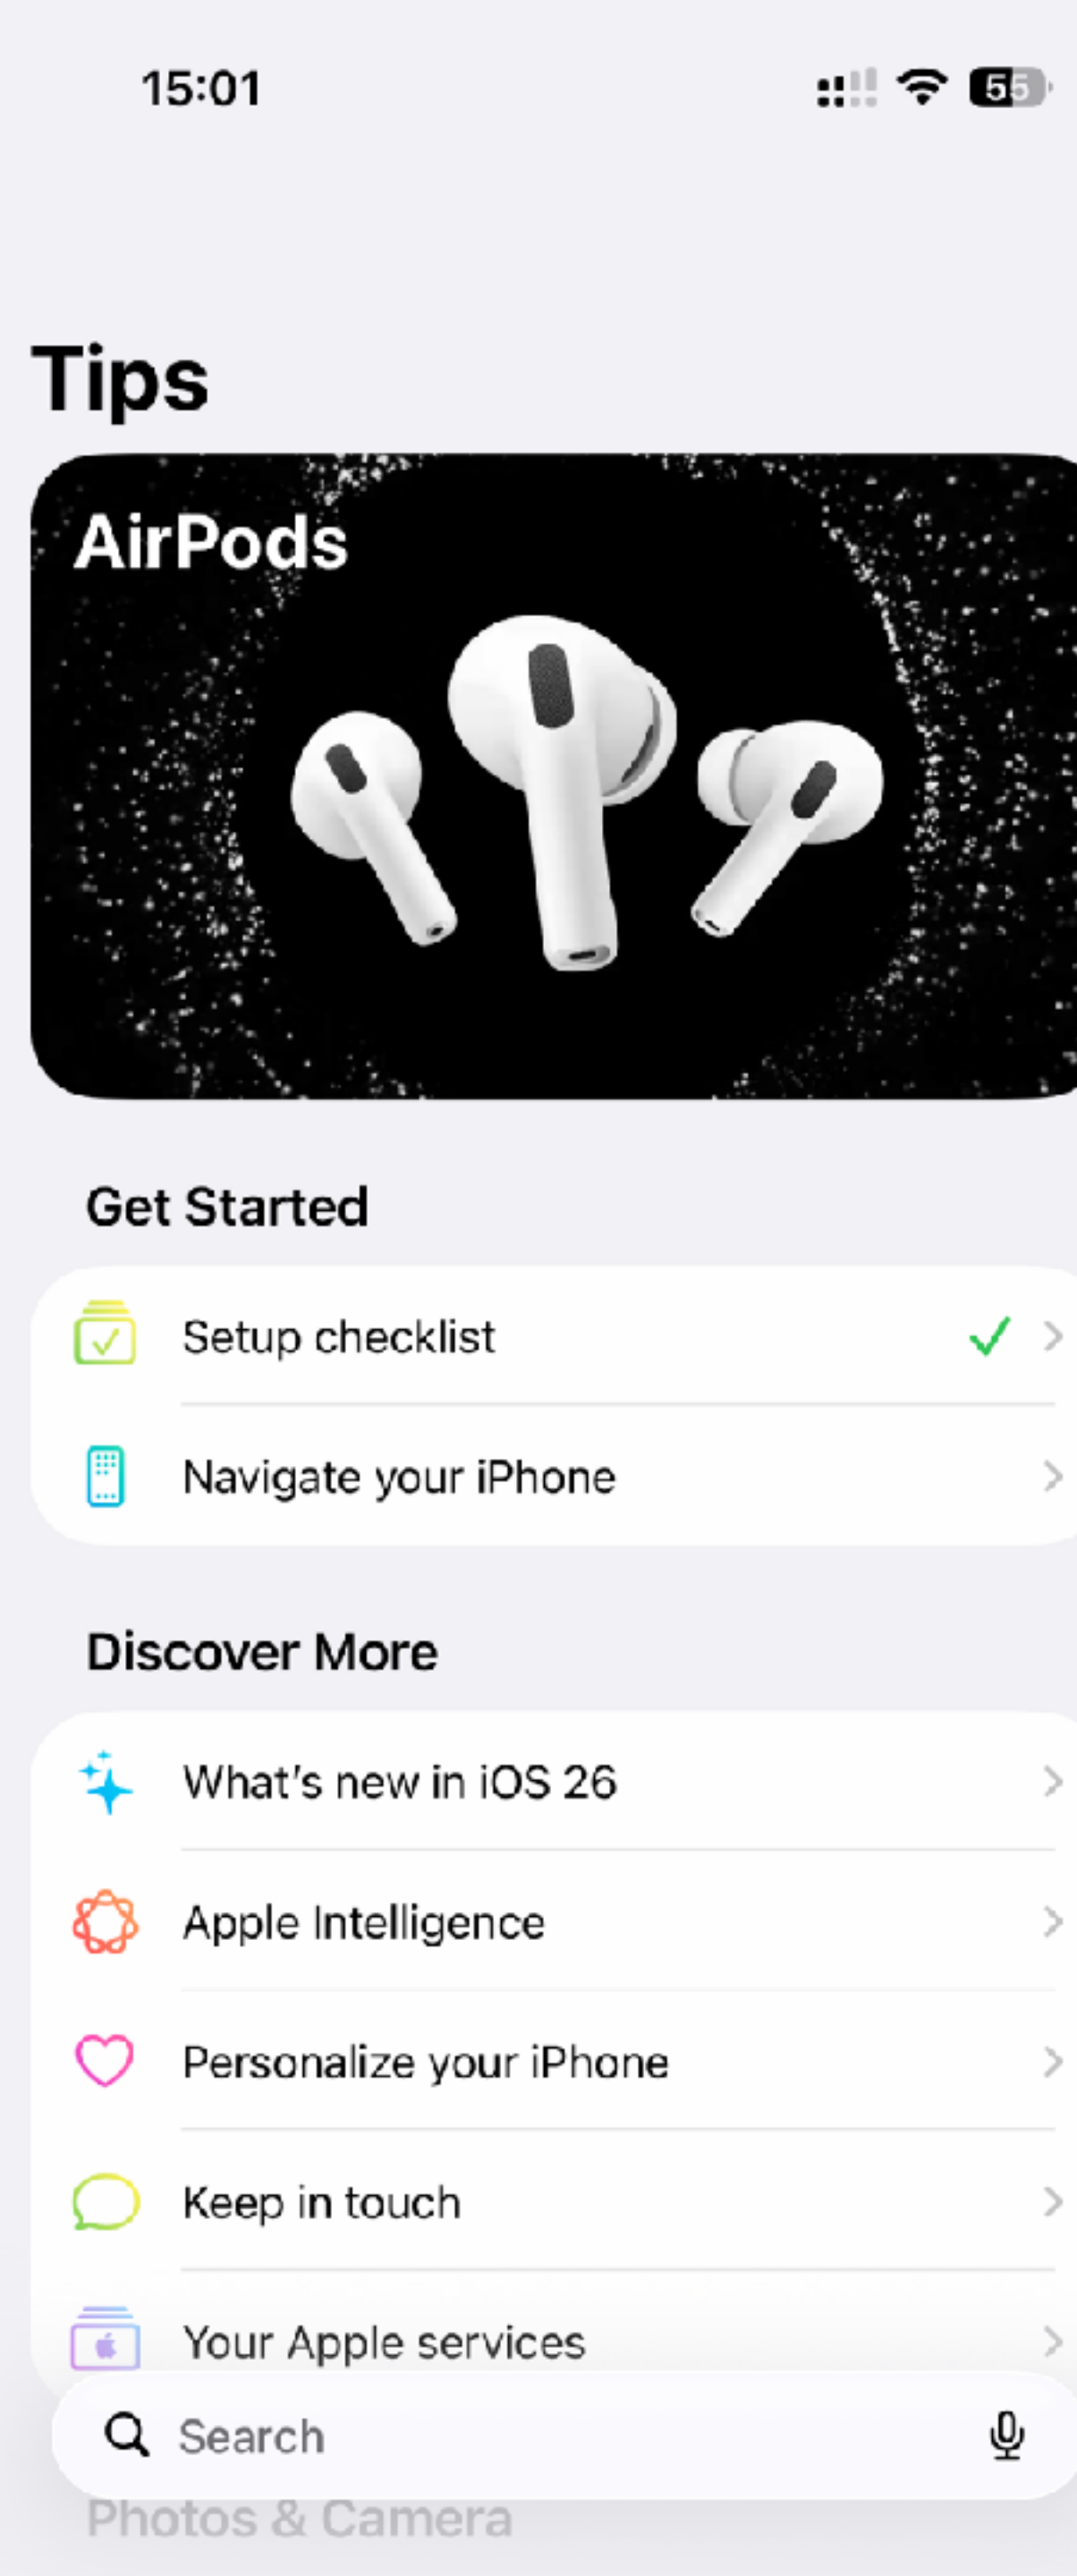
15:01

55

Tips

AirPods

Get Started

Setup checklist

Navigate your iPhone

Discover More

What's new in iOS 26

Apple Intelligence

Personalize your iPhone

Keep in touch

Your Apple services

Search

Photos & Camera